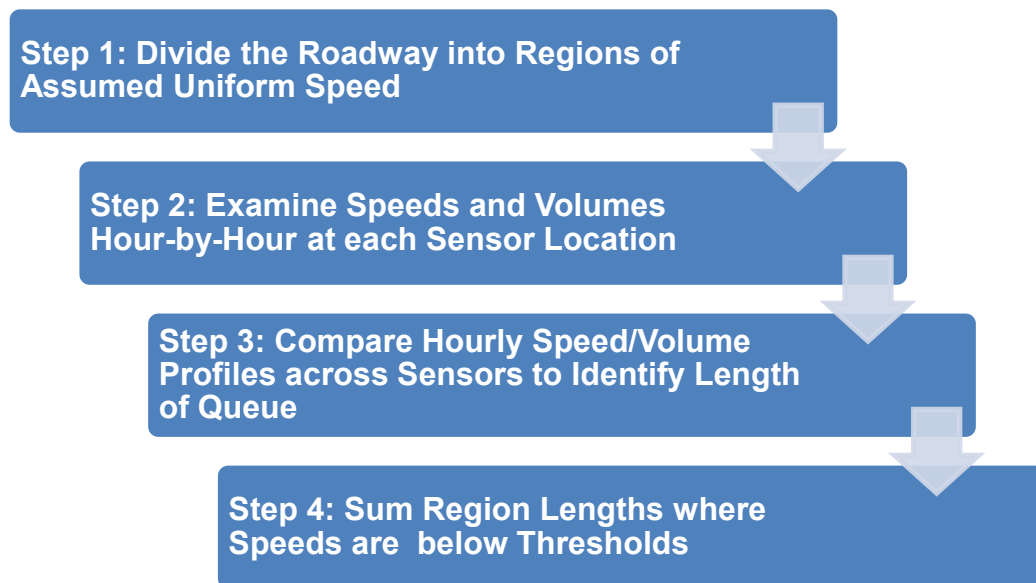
Step 1: Divide the Roadway into Regions of Assumed Uniform Speed

Step 2: Examine Speeds and Volumes Hour-by-Hour at each Sensor Location

Step 3: Compare Hourly Speed/Volume Profiles across Sensors to Identify Length of Queue

Step 4: Sum Region Lengths where Speeds are below Thresholds